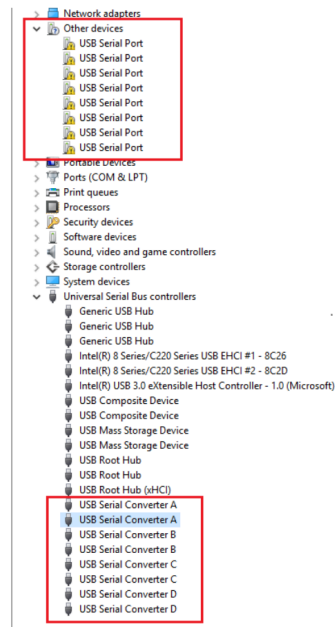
Network adapters
Other devices
USB Serial Port
USB Serial Port
USB Serial Port
USB Serial Port
USB Serial Port
USB Serial Port
USB Serial Port
USB Serial Port
Portable Devices
Ports (COM & LPT)
Print queues
Processors
Security devices
Software devices
Sound, video and game controllers
Storage controllers
System devices
Universal Serial Bus controllers
Generic USB Hub
Generic USB Hub
Generic USB Hub
Intel(R) 8 Series/C220 Series USB EHCI #1 - 8C26
Intel(R) 8 Series/C220 Series USB EHCI #2 - 8C2D
Intel(R) USB 3.0 eXtensible Host Controller - 1.0 (Microsoft)
USB Composite Device
USB Composite Device
USB Mass Storage Device
USB Mass Storage Device
USB Root Hub
USB Root Hub
USB Root Hub (xHCI)
USB Serial Converter A
USB Serial Converter A
USB Serial Converter B
USB Serial Converter B
USB Serial Converter C
USB Serial Converter C
USB Serial Converter D
USB Serial Converter D